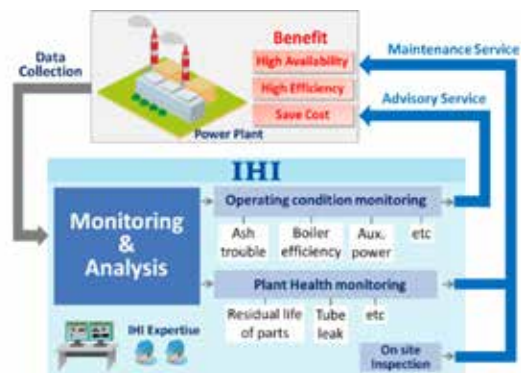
Benefit

High Availability

High Efficiency

Save Cost

Power Plant

Data Collection

Maintenance Service

Advisory Service

IHI

Monitoring & Analysis

Operating condition monitoring

Ash trouble

Boiler efficiency

Aux. power

etc

Plant Health monitoring

Residual life of parts

Tube leak

etc

IHI Expertise

On site inspection